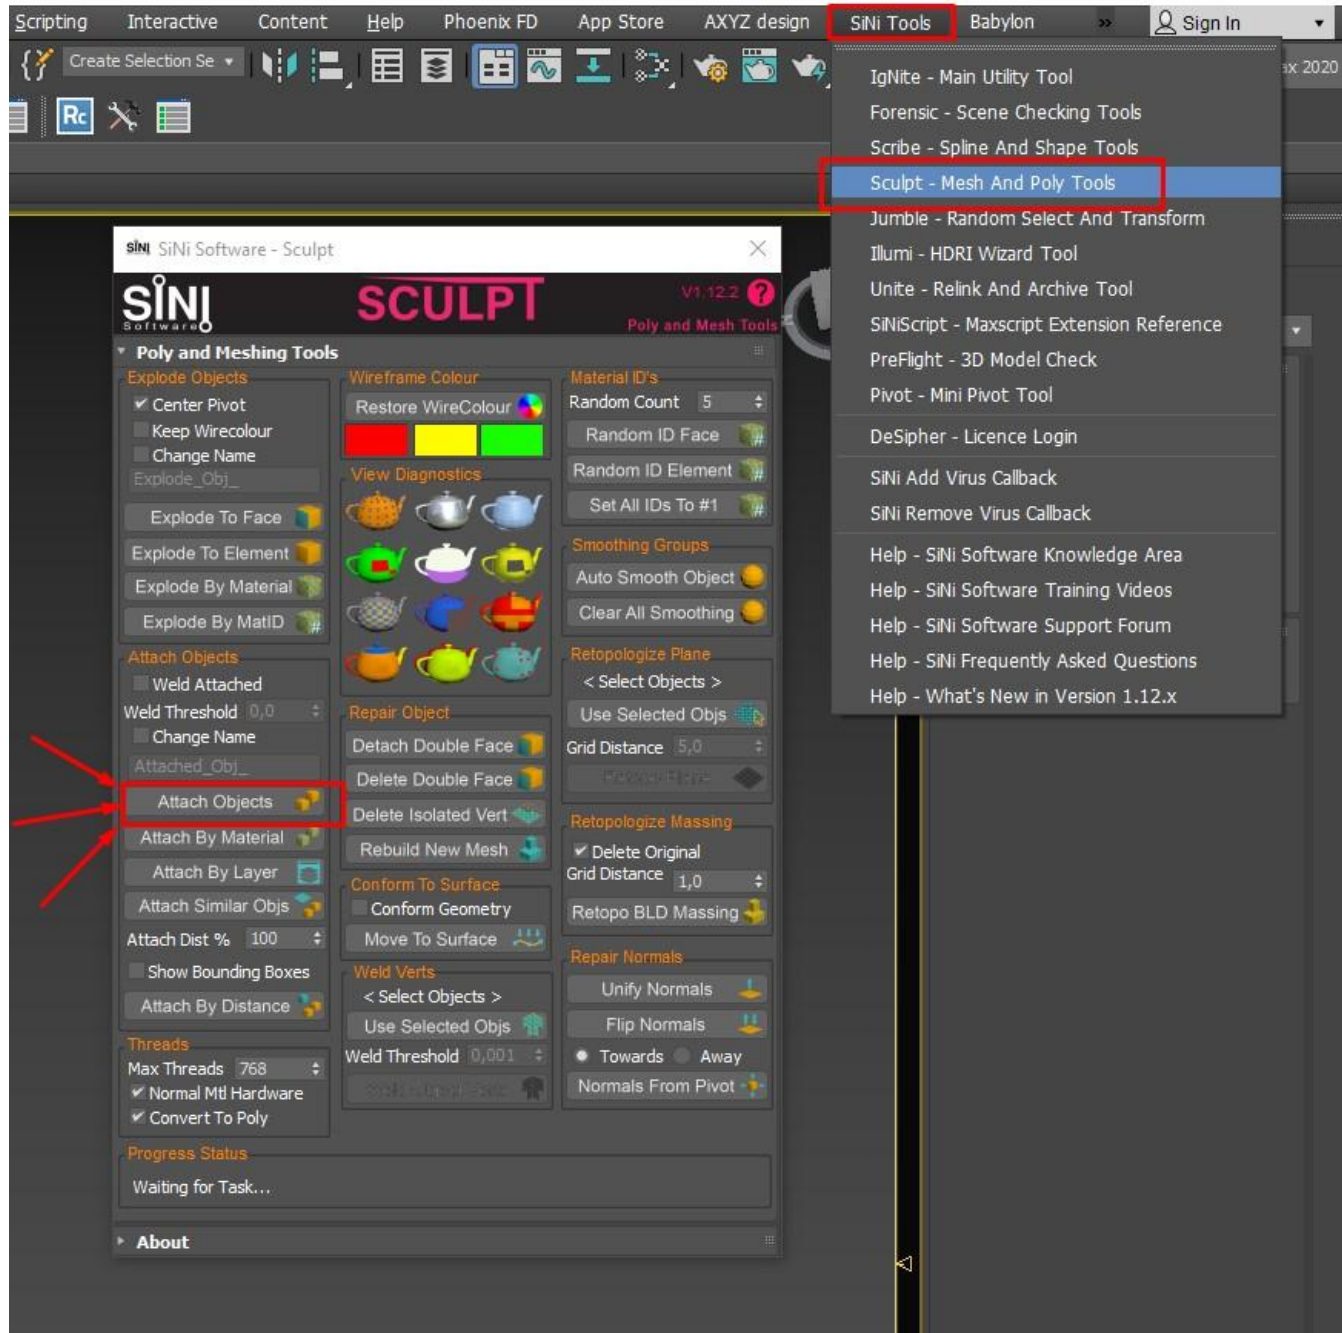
Scripting Interactive Content Help Phoenix FD App Store AXYZ design SiNi Tools Babylon » Sign In

Create Selection Se

Rc

ax 2020

IgNite - Main Utility Tool
Forensic - Scene Checking Tools
Scribe - Spline And Shape Tools
Sculpt - Mesh And Poly Tools
Jumble - Random Select And Transform
Illumi - HDRI Wizard Tool
Unite - Relink And Archive Tool
SiNiScript - Maxscript Extension Reference
PreFlight - 3D Model Check
Pivot - Mini Pivot Tool
DeSipher - Licence Login
SiNi Add Virus Callback
SiNi Remove Virus Callback
Help - SiNi Software Knowledge Area
Help - SiNi Software Training Videos
Help - SiNi Software Support Forum
Help - SiNi Frequently Asked Questions
Help - What's New in Version 1.12.x

SiNi SiNi Software - Sculpt

SiNi Software SCULPT V1.12.2 ? Poly and Mesh Tools

Poly and Meshing Tools

Explode Objects
Center Pivot
Keep Wirecolour
Change Name
Explode_Obj_
Explode To Face
Explode To Element
Explode By Material
Explode By MatID

Attach Objects
Weld Attached
Weld Threshold 0,0
Change Name
Attached_Obj_
Attach Objects
Attach By Material
Attach By Layer
Attach Similar Objs
Attach Dist % 100
Show Bounding Boxes
Attach By Distance

Threads
Max Threads 768
Normal Mtl Hardware
Convert To Poly

Wireframe Colour
Restore WireColour

View Diagnostics

Repair Object
Detach Double Face
Delete Double Face
Delete Isolated Vert
Rebuild New Mesh

Conform To Surface
Conform Geometry
Move To Surface

Weld Verts
< Select Objects >
Use Selected Objs
Weld Threshold 0,001
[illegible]

Material ID's
Random Count 5
Random ID Face
Random ID Element
Set All IDs To #1

Smoothing Groups
Auto Smooth Object
Clear All Smoothing

Retopologize Plane
< Select Objects >
Use Selected Objs
Grid Distance 5,0
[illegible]

Retopologize Massing
Delete Original
Grid Distance 1,0
Retopo BLD Massing

Repair Normals
Unify Normals
Flip Normals
Towards Away
Normals From Pivot

Progress Status
Waiting for Task...

About